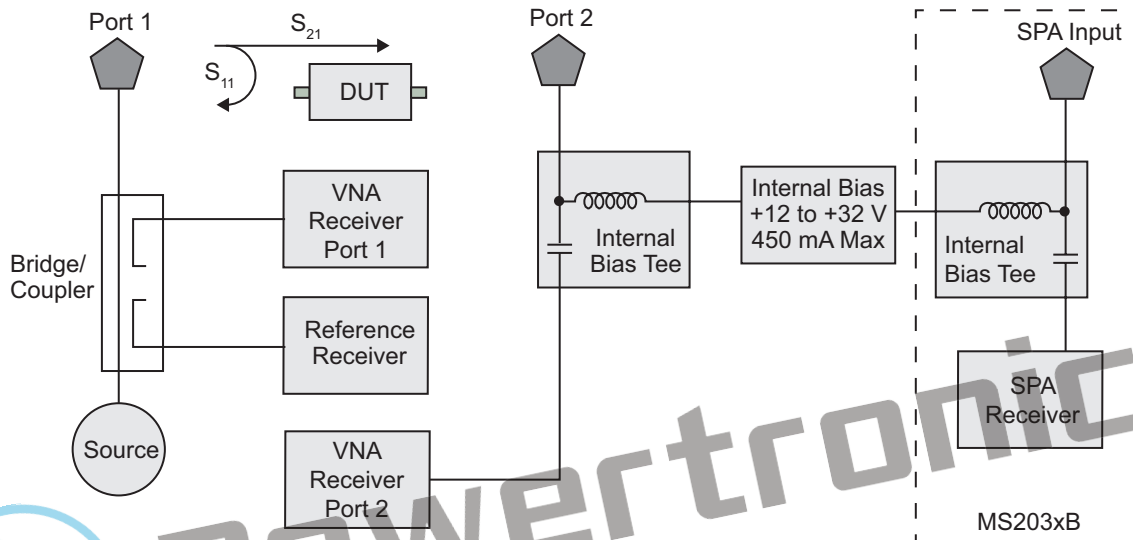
Port 1

$S_{21}$

$S_{11}$

DUT

Port 2

SPA Input

VNA Receiver Port 1

Internal Bias Tee

Internal Bias +12 to +32 V 450 mA Max

Internal Bias Tee

Bridge/ Coupler

Reference Receiver

SPA Receiver

Source

VNA Receiver Port 2

MS203xB

wertronic